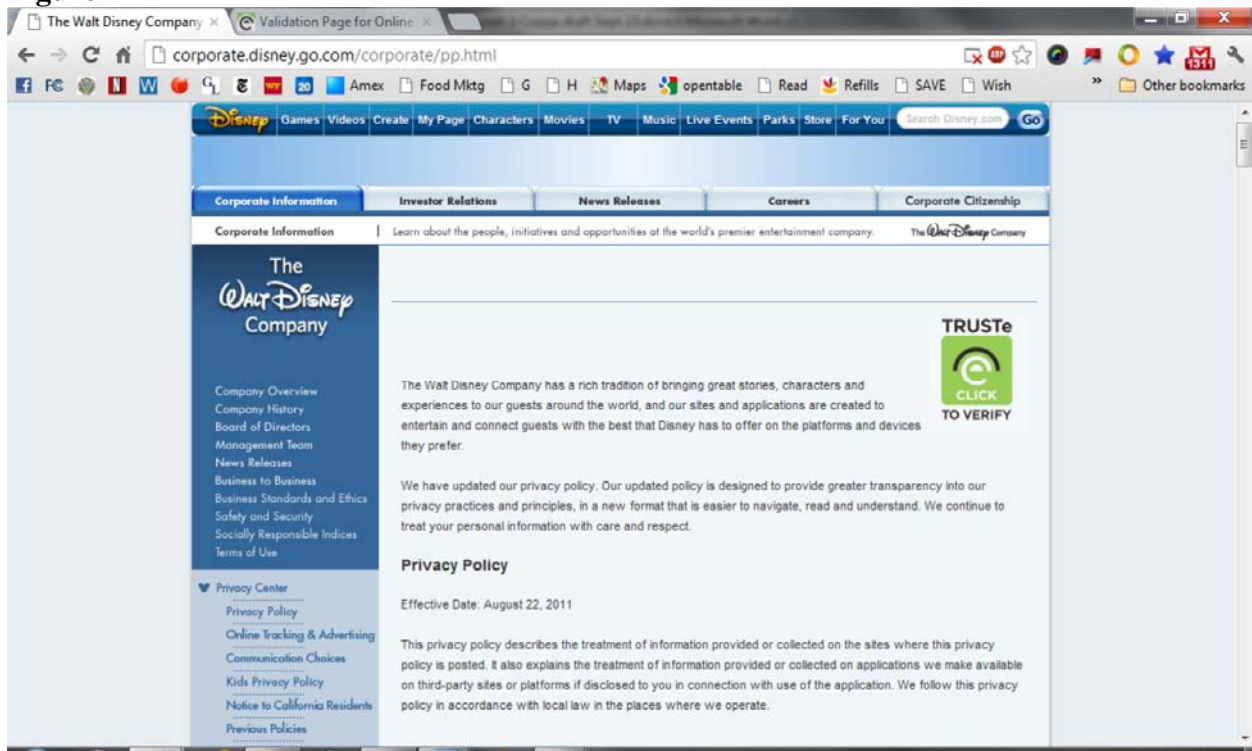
The Walt Disney Company ×
Validation Page for Online ×

corporate.disney.go.com/corporate/pp.html

FC W 20 Amex Food Mktg G H Maps opentable Read Refills SAVE Wish » Other bookmarks

Disney Games Videos Create My Page Characters Movies TV Music Live Events Parks Store For You Search Disney.com Go

Corporate Information | Investor Relations | News Releases | Careers | Corporate Citizenship

Corporate Information | Learn about the people, initiatives and opportunities at the world's premier entertainment company. The Walt Disney Company

The Walt Disney Company

Company Overview
Company History
Board of Directors
Management Team
News Releases
Business to Business
Business Standards and Ethics
Safety and Security
Socially Responsible Indices
Terms of Use

Privacy Center
Privacy Policy
Online Tracking & Advertising
Communication Choices
Kids Privacy Policy
Notice to California Residents
Previous Policies

TRUSTe
CLICK
TO VERIFY

The Walt Disney Company has a rich tradition of bringing great stories, characters and experiences to our guests around the world, and our sites and applications are created to entertain and connect guests with the best that Disney has to offer on the platforms and devices they prefer.

We have updated our privacy policy. Our updated policy is designed to provide greater transparency into our privacy practices and principles, in a new format that is easier to navigate, read and understand. We continue to treat your personal information with care and respect.

Privacy Policy

Effective Date: August 22, 2011

This privacy policy describes the treatment of information provided or collected on the sites where this privacy policy is posted. It also explains the treatment of information provided or collected on applications we make available on third-party sites or platforms if disclosed to you in connection with use of the application. We follow this privacy policy in accordance with local law in the places where we operate.